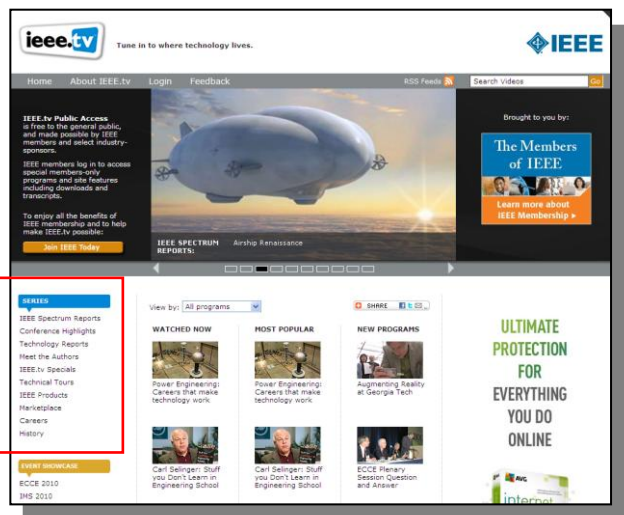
ieee.tv Tune in to where technology lives.

IEEE

Home About IEEE.tv Login Feedback RSS Feeds Search Videos Go

IEEE.tv Public Access is free to the general public, and made possible by IEEE members and select industry-sponsors.

IEEE members log in to access special members-only programs and site features including downloads and transcripts.

To enjoy all the benefits of IEEE membership and to help make IEEE.tv possible:

Join IEEE Today

IEEE SPECTRUM REPORTS: Airship Renaissance

Brought to you by:

The Members of IEEE

Learn more about IEEE Membership ▸

SERIES
IEEE Spectrum Reports
Conference Highlights
Technology Reports
Meet the Authors
IEEE.tv Specials
Technical Tours
IEEE Products
Marketplace
Careers
History

EVENT SHOWCASE
ECCE 2010
IMS 2010

View by: All programs

SHARE

WATCHED NOW
Power Engineering: Careers that make technology work
Carl Selinger: Stuff you Don't Learn in Engineering School

MOST POPULAR
Power Engineering: Careers that make technology work
Carl Selinger: Stuff you Don't Learn in Engineering School

NEW PROGRAMS
Augmenting Reality at Georgia Tech
ECCE Plenary Session Question and Answer

ULTIMATE PROTECTION FOR EVERYTHING YOU DO ONLINE

AVG internet